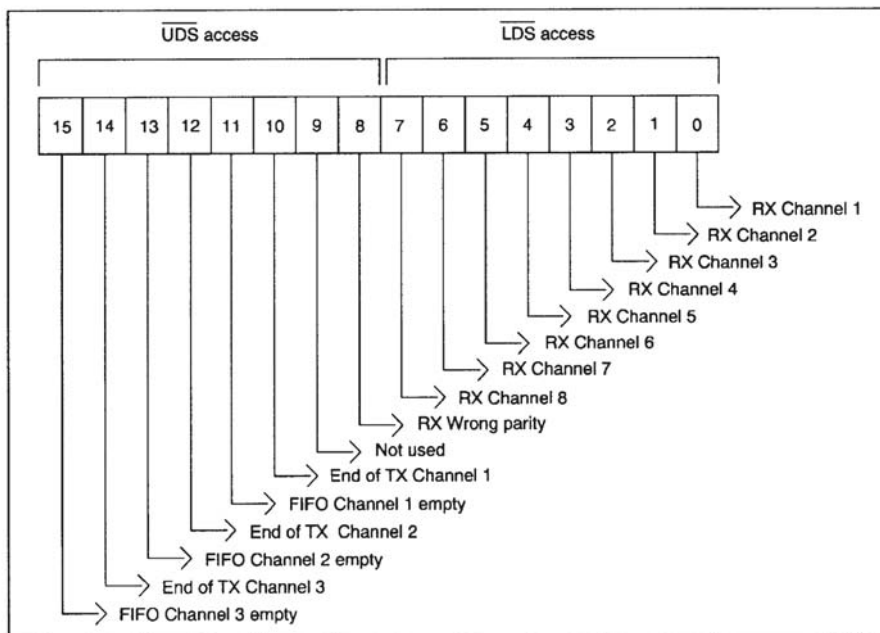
$\overline{\text{UDS}}$ access

$\overline{\text{LDS}}$ access

| 15 | 14 | 13 | 12 | 11 | 10 | 9 | 8 | 7 | 6 | 5 | 4 | 3 | 2 | 1 | 0 |
|---|---|---|---|---|---|---|---|---|---|---|---|---|---|---|---|

RX Channel 1
RX Channel 2
RX Channel 3
RX Channel 4
RX Channel 5
RX Channel 6
RX Channel 7
RX Channel 8
RX Wrong parity
Not used
End of TX Channel 1
FIFO Channel 1 empty
End of TX Channel 2
FIFO Channel 2 empty
End of TX Channel 3
FIFO Channel 3 empty